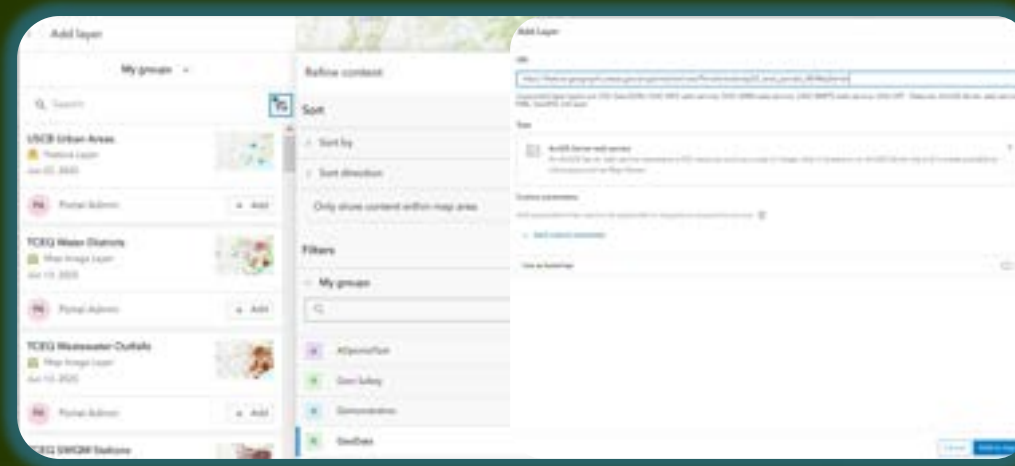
Add layer

My groups

Search

USCB Urban Areas
Feature Layer
Jun 02, 2020

PA Portal Admin
+ Add

TCEQ Water Districts
Map Image Layer
Jun 10, 2020

PA Portal Admin
+ Add

TCEQ Wastewater Outfalls
Map Image Layer
Jun 10, 2020

PA Portal Admin
+ Add

TCEQ SWQM Stations

Refine content

Sort

Sort by

Sort direction

Only show content within map area

Filters

My groups

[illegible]

Gov Safety

Demonstration

GeoData

Add Layer

URL

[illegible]

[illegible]

Type

ArcGIS Server web service

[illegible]

Custom parameters

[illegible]

+ Add custom parameter

Use as basemap

Cancel
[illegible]